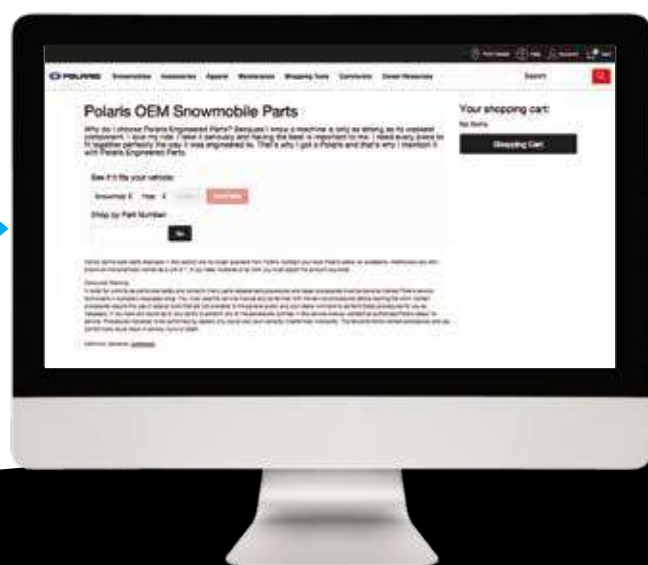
POLARIS Snowmobiles Accessories Apparel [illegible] Shopping Tools Community Owner Resources

Search

Polaris OEM Snowmobile Parts

Why do I choose Polaris Engineered Parts? Because I know a machine is only as strong as its weakest component. I love my ride. I take it seriously, and having the best is important to me. I need every piece to fit together perfectly the way it was engineered to. That's why I got a Polaris and that's why I maintain it with Polaris Engineered Parts.

See if it fits your vehicle:

Snowmobile Year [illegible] Find Parts

Shop by Part Number

Go

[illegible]

Your shopping cart:

No Items

Shopping Cart